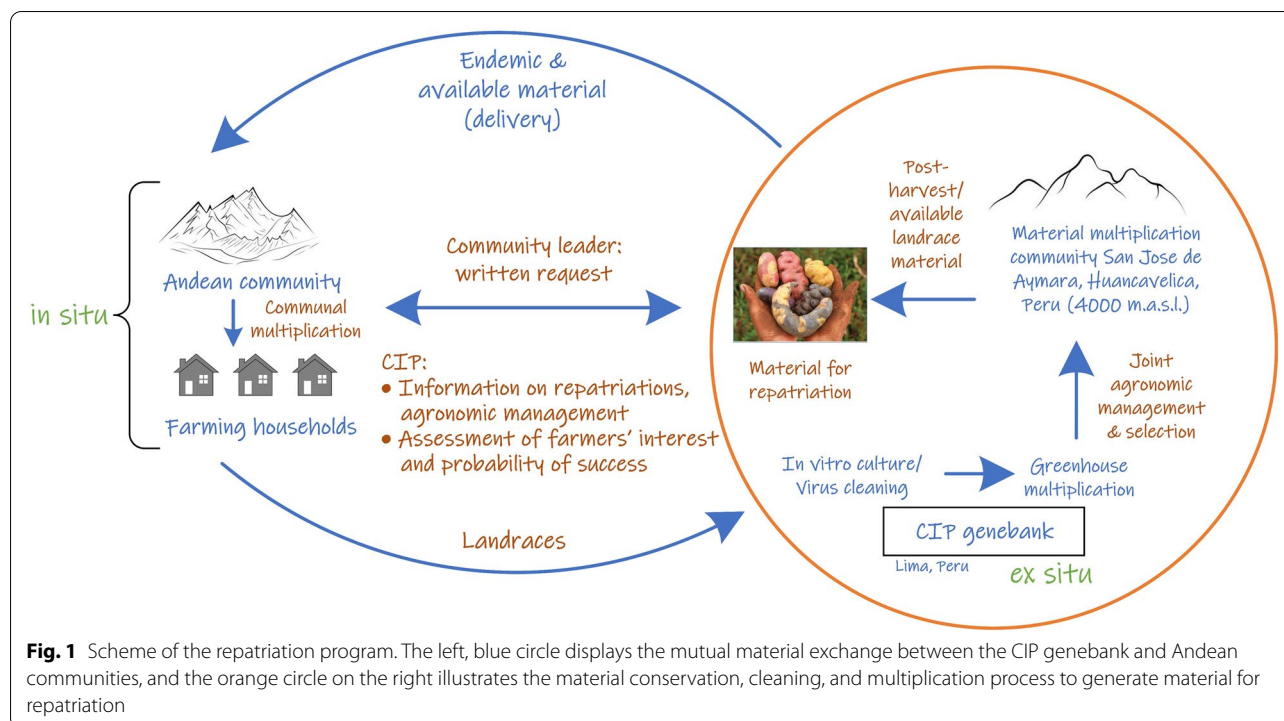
Endemic & available material (delivery)

in situ

Andean community

Communal multiplication

Farming households

Community leader: written request

CIP:
• Information on repatriations, agronomic management
• Assessment of farmers' interest and probability of success

Landraces

Post-harvest/ available landrace material

Material multiplication community San Jose de Aymara, Huancavelica, Peru (4000 m.a.s.l.)

Material for repatriation

Joint agronomic management & selection

In vitro culture/ Virus cleaning

Greenhouse multiplication

CIP genebank

Lima, Peru

ex situ

**Fig. 1** Scheme of the repatriation program. The left, blue circle displays the mutual material exchange between the CIP genebank and Andean communities, and the orange circle on the right illustrates the material conservation, cleaning, and multiplication process to generate material for repatriation